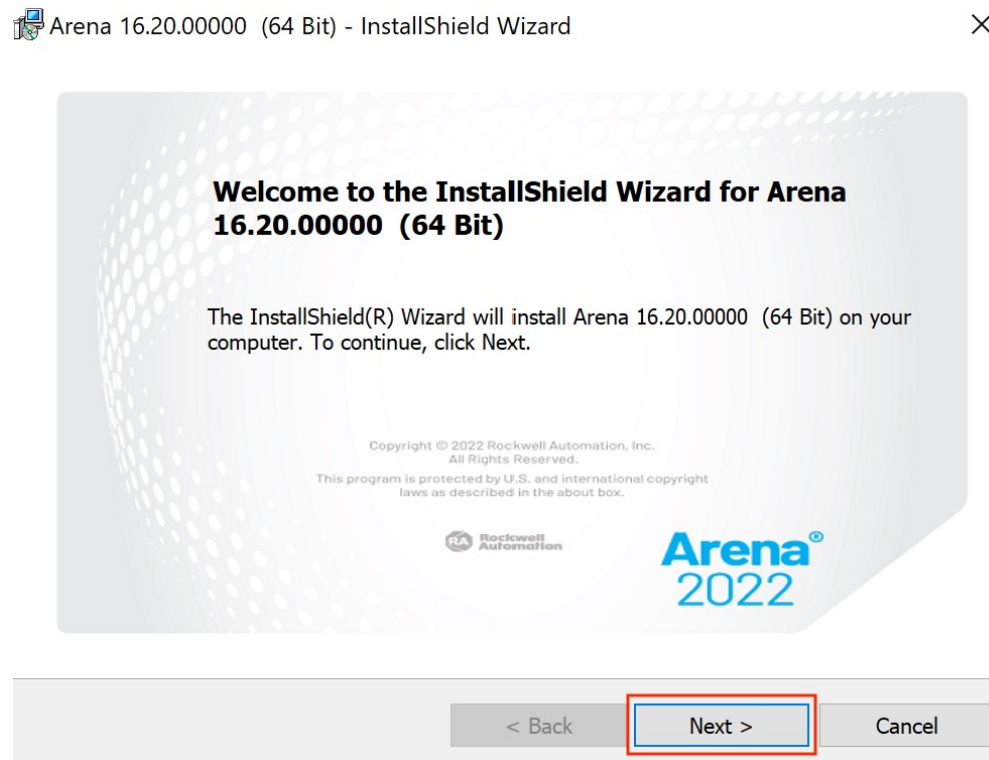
Arena 16.20.00000 (64 Bit) - InstallShield Wizard

×

Welcome to the InstallShield Wizard for Arena 16.20.00000 (64 Bit)

The InstallShield(R) Wizard will install Arena 16.20.00000 (64 Bit) on your computer. To continue, click Next.

Copyright © 2022 Rockwell Automation, Inc. All Rights Reserved.
This program is protected by U.S. and international copyright laws as described in the about box.

RA Rockwell Automation

Arena® 2022

< Back

Next >

Cancel